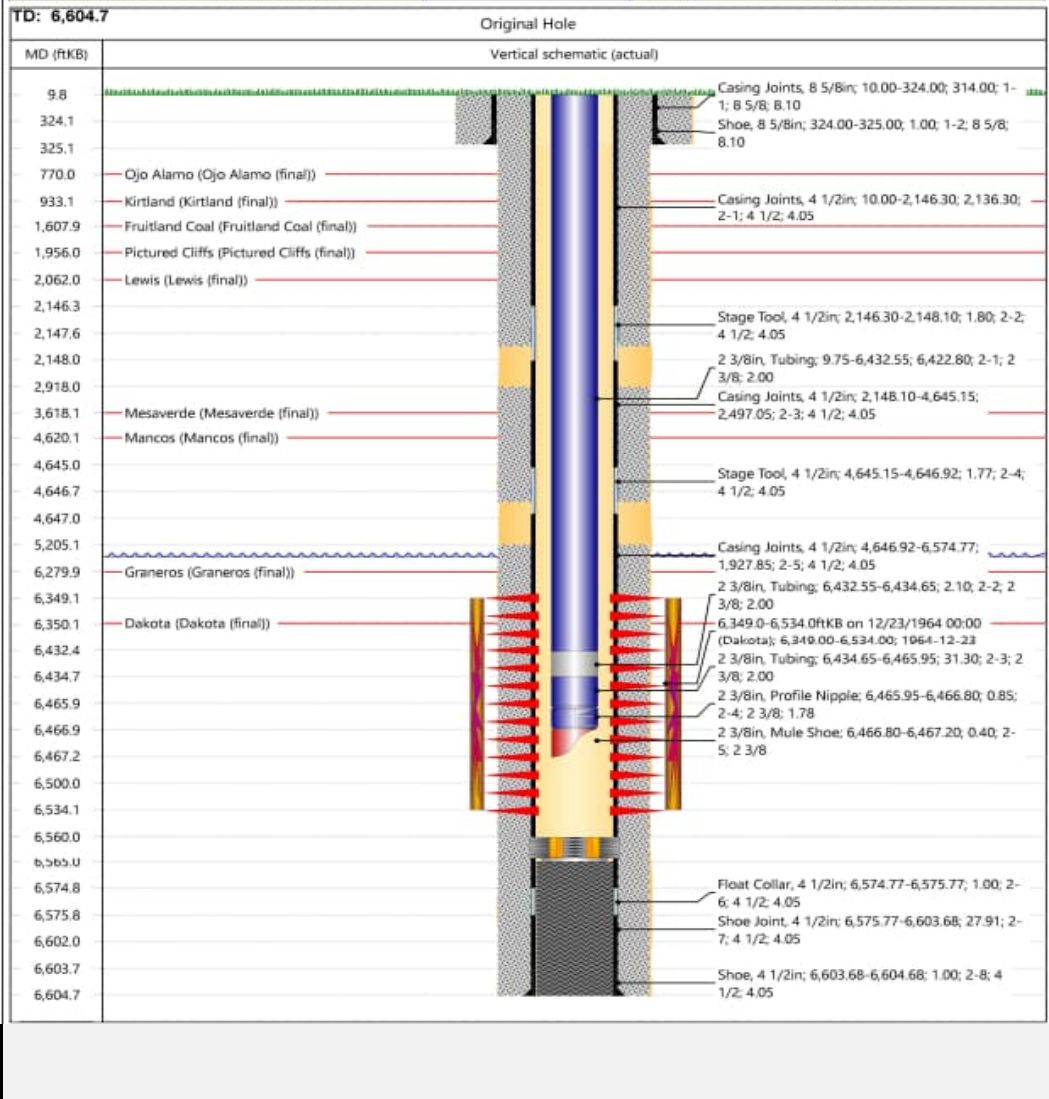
TD: 6,604.7

Original Hole

| MD (ftKB) | Vertical schematic (actual) |
|---|---|
| 9.8 | |
| 324.1 | |
| 325.1 | |
| 770.0 | Ojo Alamo (Ojo Alamo (final)) |
| 933.1 | Kirtland (Kirtland (final)) |
| 1,607.9 | Fruitland Coal (Fruitland Coal (final)) |
| 1,956.0 | Pictured Cliffs (Pictured Cliffs (final)) |
| 2,062.0 | Lewis (Lewis (final)) |
| 2,146.3 | |
| 2,147.6 | |
| 2,148.0 | |
| 2,918.0 | |
| 3,618.1 | Mesaverde (Mesaverde (final)) |
| 4,620.1 | Mancos (Mancos (final)) |
| 4,645.0 | |
| 4,646.7 | |
| 4,647.0 | |
| 5,205.1 | |
| 6,279.9 | Graneros (Graneros (final)) |
| 6,349.1 | |
| 6,350.1 | Dakota (Dakota (final)) |
| 6,432.4 | |
| 6,434.7 | |
| 6,465.9 | |
| 6,466.9 | |
| 6,467.2 | |
| 6,500.0 | |
| 6,534.1 | |
| 6,560.0 | |
| 6,565.0 | |
| 6,574.8 | |
| 6,575.8 | |
| 6,602.0 | |
| 6,603.7 | |
| 6,604.7 | |

Casing Joints, 8 5/8in; 10.00-324.00; 314.00; 1-1; 8 5/8; 8.10

Shoe, 8 5/8in; 324.00-325.00; 1.00; 1-2; 8 5/8; 8.10

Casing Joints, 4 1/2in; 10.00-2,146.30; 2,136.30; 2-1; 4 1/2; 4.05

Stage Tool, 4 1/2in; 2,146.30-2,148.10; 1.80; 2-2; 4 1/2; 4.05

2 3/8in, Tubing; 9.75-6,432.55; 6,422.80; 2-1; 2 3/8; 2.00

Casing Joints, 4 1/2in; 2,148.10-4,645.15; 2,497.05; 2-3; 4 1/2; 4.05

Stage Tool, 4 1/2in; 4,645.15-4,646.92; 1.77; 2-4; 4 1/2; 4.05

Casing Joints, 4 1/2in; 4,646.92-6,574.77; 1,927.85; 2-5; 4 1/2; 4.05

2 3/8in, Tubing; 6,432.55-6,434.65; 2.10; 2-2; 2 3/8; 2.00

6,349.0-6,534.0ftKB on 12/23/1964 00:00 (Dakota); 6,349.00-6,534.00; 1964-12-23

2 3/8in, Tubing; 6,434.65-6,465.95; 31.30; 2-3; 2 3/8; 2.00

2 3/8in, Profile Nipple; 6,465.95-6,466.80; 0.85; 2-4; 2 3/8; 1.78

2 3/8in, Mule Shoe; 6,466.80-6,467.20; 0.40; 2-5; 2 3/8

Float Collar, 4 1/2in; 6,574.77-6,575.77; 1.00; 2-6; 4 1/2; 4.05

Shoe Joint, 4 1/2in; 6,575.77-6,603.68; 27.91; 2-7; 4 1/2; 4.05

Shoe, 4 1/2in; 6,603.68-6,604.68; 1.00; 2-8; 4 1/2; 4.05